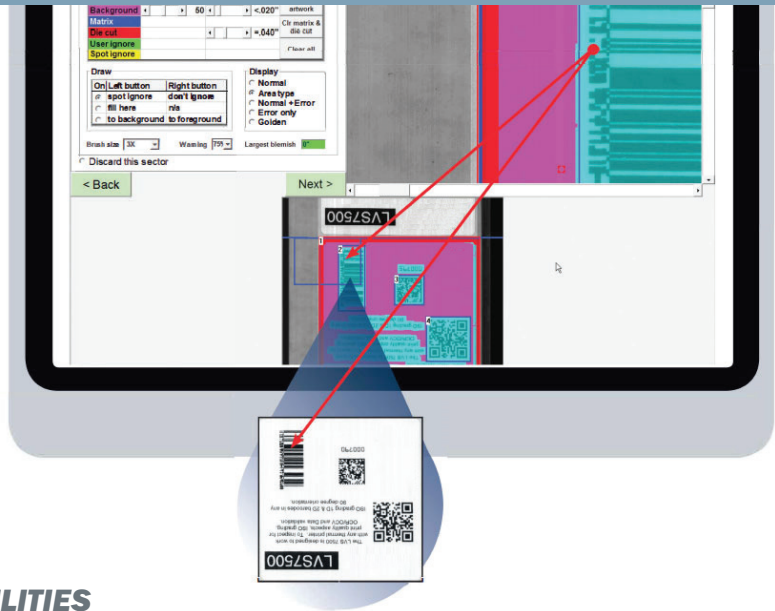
Background 60 <.020" artwork
Matrix
Die cut =.040" Clr matrix & die cut
User ignore
Spot ignore Clear all

Draw
| On | Left button | Right button |
|---|---|---|
| | spot ignore | don't ignore |
| | fill here | n/a |
| | to background | to foreground |

Display
Normal
Areatype
Normal +Error
Error only
Golden

Brush size 3X Warning 75% Largest blemish 0"
Discard this sector

< Back
Next >

LVS7500

LVS7500

LITIES